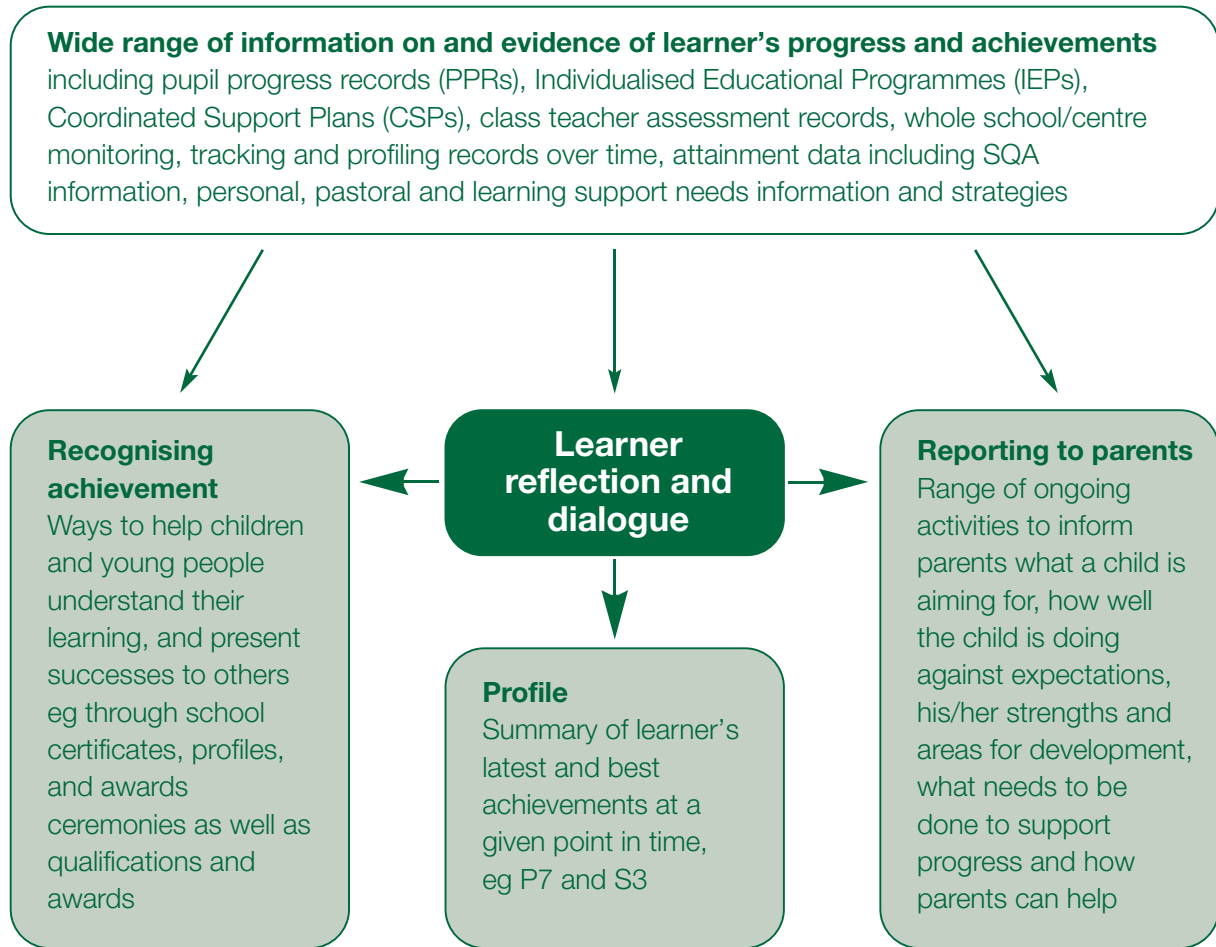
**Wide range of information on and evidence of learner's progress and achievements** including pupil progress records (PPRs), Individualised Educational Programmes (IEPs), Coordinated Support Plans (CSPs), class teacher assessment records, whole school/centre monitoring, tracking and profiling records over time, attainment data including SQA information, personal, pastoral and learning support needs information and strategies

**Recognising achievement**
Ways to help children and young people understand their learning, and present successes to others eg through school certificates, profiles, and awards ceremonies as well as qualifications and awards

**Learner reflection and dialogue**

**Reporting to parents**
Range of ongoing activities to inform parents what a child is aiming for, how well the child is doing against expectations, his/her strengths and areas for development, what needs to be done to support progress and how parents can help

**Profile**
Summary of learner's latest and best achievements at a given point in time, eg P7 and S3